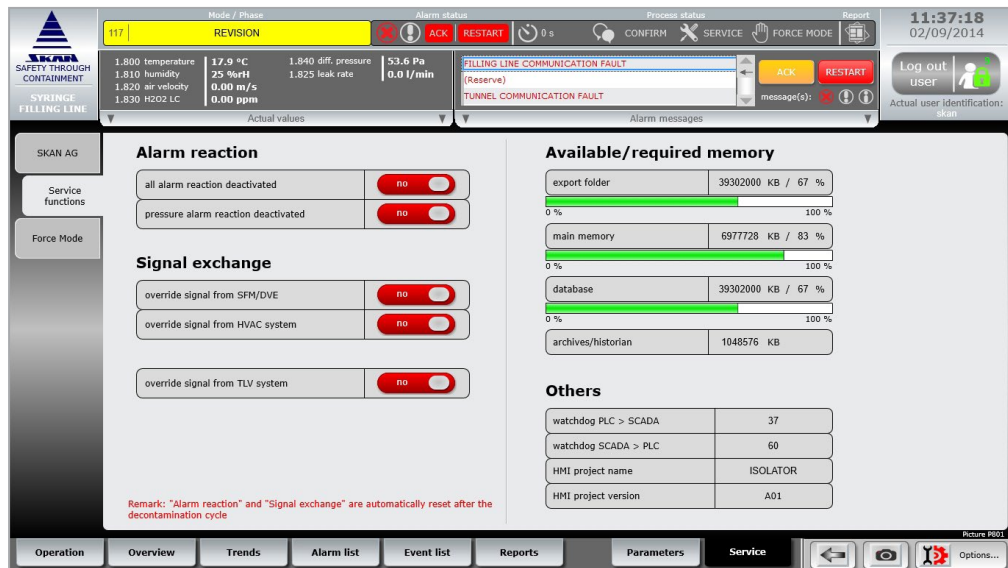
SKAN
SAFETY THROUGH CONTAINMENT
SYRINGE FILLING LINE

Mode / Phase
117 REVISION

Alarm status
ACK RESTART 0 s

Process status
CONFIRM SERVICE FORCE MODE

Report

11:37:18
02/09/2014

1.800 temperature 17.9 °C
1.810 humidity 25 %rH
1.820 air velocity 0.00 m/s
1.830 H2O2 LC 0.00 ppm
1.840 diff. pressure 53.6 Pa
1.825 leak rate 0.0 l/min
Actual values

FILLING LINE COMMUNICATION FAULT
(Reserve)
TUNNEL COMMUNICATION FAULT
ACK RESTART
message(s):
Alarm messages

Log out user
Actual user identification: skan

SKAN AG
Service functions
Force Mode

Alarm reaction

| | |
|---|---|
| all alarm reaction deactivated | no |
| pressure alarm reaction deactivated | no |

Signal exchange

| | |
|---|---|
| override signal from SFM/DVE | no |
| override signal from HVAC system | no |

| | |
|---|---|
| override signal from TLV system | no |

Remark: "Alarm reaction" and "Signal exchange" are automatically reset after the decontamination cycle

Available/required memory

| | |
|---|---|
| export folder | 39302000 KB / 67 % |

0 % 100 %

| | |
|---|---|
| main memory | 6977728 KB / 83 % |

0 % 100 %

| | |
|---|---|
| database | 39302000 KB / 67 % |

0 % 100 %

| | |
|---|---|
| archives/historian | 1048576 KB |

Others

| | |
|---|---|
| watchdog PLC > SCADA | 37 |
| watchdog SCADA > PLC | 60 |
| HMI project name | ISOLATOR |
| HMI project version | A01 |

Picture P801

Operation Overview Trends Alarm list Event list Reports Parameters Service Options...